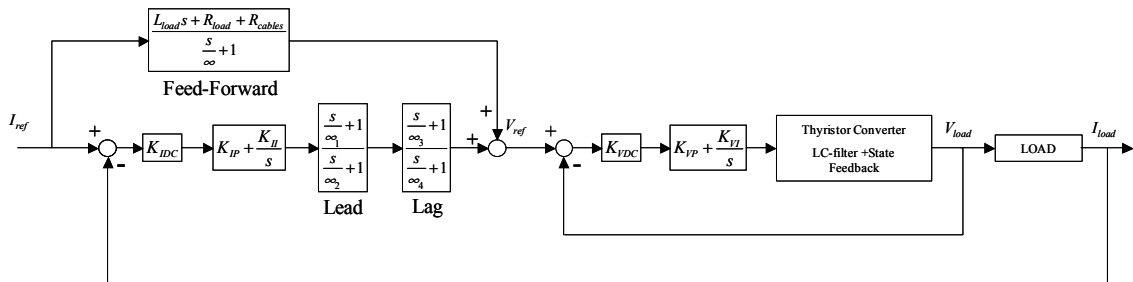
$\frac{L_{load}s + R_{load} + R_{cables}}{\frac{s}{\infty}+1}$

Feed-Forward

$I_{ref}$

+

-

$K_{IDC}$

$K_{IP} + \frac{K_{II}}{s}$

$\frac{\frac{s}{\infty_1}+1}{\frac{s}{\infty_2}+1}$

Lead

$\frac{\frac{s}{\infty_3}+1}{\frac{s}{\infty_4}+1}$

Lag

+

+

$V_{ref}$

+

-

$K_{VDC}$

$K_{VP} + \frac{K_{VI}}{s}$

Thyristor Converter

LC-filter +State Feedback

$V_{load}$

LOAD

$I_{load}$